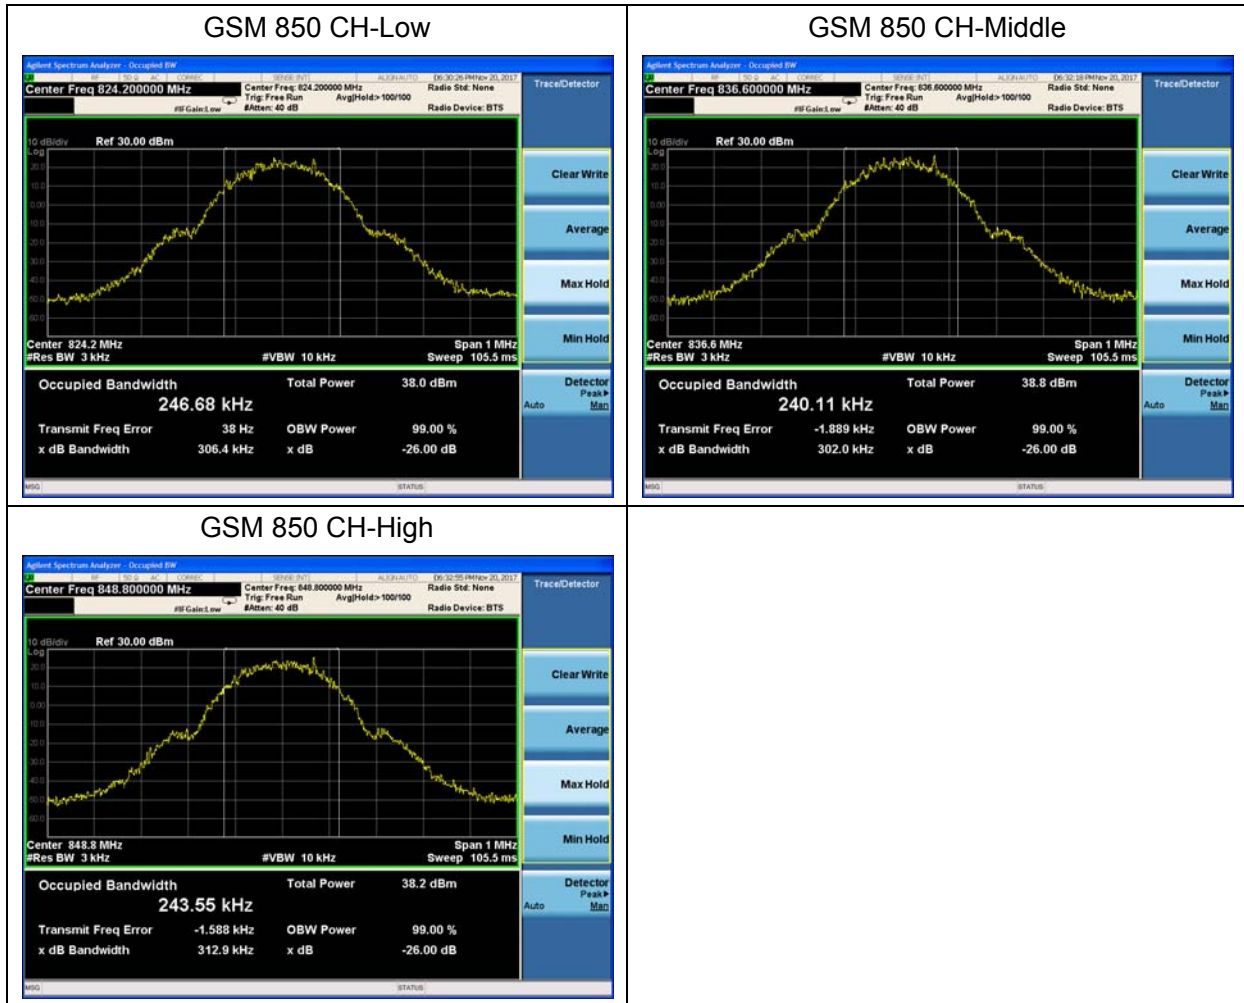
GSM 850 CH-Low

Agilent Spectrum Analyzer - Occupied BW
Center Freq 824.200000 MHz
Center Freq: 824.200000 MHz
Trig: Free Run
#Atten: 40 dB
Avg|Hold:>100/100
Radio Std: None
Radio Device: BTS
#IFGain:Low
06:30:26 PM Nov 20, 2017
Trace/Detector
10 dB/div Ref 30.00 dBm
Log
Center 824.2 MHz
#Res BW 3 kHz
#VBW 10 kHz
Span 1 MHz
Sweep 105.5 ms
Clear Write
Average
Max Hold
Min Hold
Occupied Bandwidth
246.68 kHz
Total Power 38.0 dBm
Transmit Freq Error 38 Hz
OBW Power 99.00 %
x dB Bandwidth 306.4 kHz
x dB -26.00 dB
Detector
Peak▶
Auto Man
MSG
STATUS

GSM 850 CH-Middle

Agilent Spectrum Analyzer - Occupied BW
Center Freq 836.600000 MHz
Center Freq: 836.600000 MHz
Trig: Free Run
#Atten: 40 dB
Avg|Hold:>100/100
Radio Std: None
Radio Device: BTS
#IFGain:Low
06:32:18 PM Nov 20, 2017
Trace/Detector
10 dB/div Ref 30.00 dBm
Log
Center 836.6 MHz
#Res BW 3 kHz
#VBW 10 kHz
Span 1 MHz
Sweep 105.5 ms
Clear Write
Average
Max Hold
Min Hold
Occupied Bandwidth
240.11 kHz
Total Power 38.8 dBm
Transmit Freq Error -1.889 kHz
OBW Power 99.00 %
x dB Bandwidth 302.0 kHz
x dB -26.00 dB
Detector
Peak▶
Auto Man
MSG
STATUS

GSM 850 CH-High

Agilent Spectrum Analyzer - Occupied BW
Center Freq 848.800000 MHz
Center Freq: 848.800000 MHz
Trig: Free Run
#Atten: 40 dB
Avg|Hold:>100/100
Radio Std: None
Radio Device: BTS
#IFGain:Low
06:32:55 PM Nov 20, 2017
Trace/Detector
10 dB/div Ref 30.00 dBm
Log
Center 848.8 MHz
#Res BW 3 kHz
#VBW 10 kHz
Span 1 MHz
Sweep 105.5 ms
Clear Write
Average
Max Hold
Min Hold
Occupied Bandwidth
243.55 kHz
Total Power 38.2 dBm
Transmit Freq Error -1.588 kHz
OBW Power 99.00 %
x dB Bandwidth 312.9 kHz
x dB -26.00 dB
Detector
Peak▶
Auto Man
MSG
STATUS